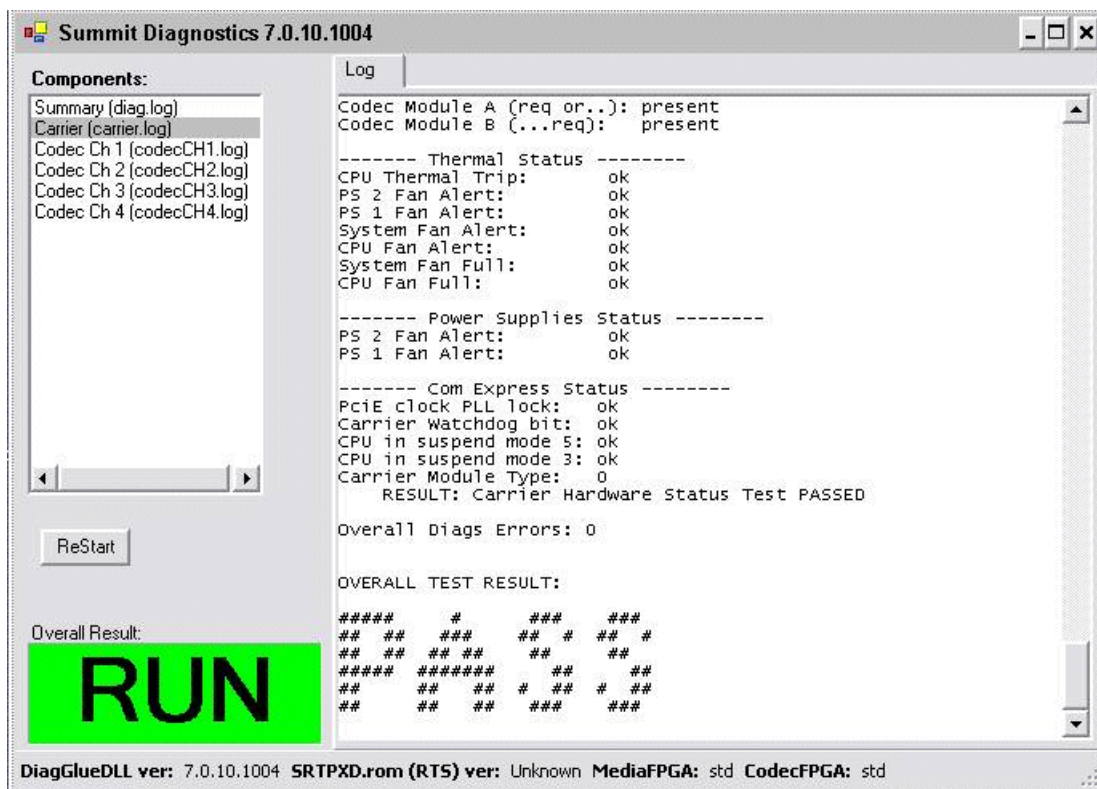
Summit Diagnostics 7.0.10.1004

Components:

Summary (diag.log)
Carrier (carrier.log)
Codec Ch 1 (codecCH1.log)
Codec Ch 2 (codecCH2.log)
Codec Ch 3 (codecCH3.log)
Codec Ch 4 (codecCH4.log)

ReStart

Overall Result:

RUN

Log

Codec Module A (req or..): present
Codec Module B (...req): present

------- Thermal Status --------
CPU Thermal Trip: ok
PS 2 Fan Alert: ok
PS 1 Fan Alert: ok
System Fan Alert: ok
CPU Fan Alert: ok
System Fan Full: ok
CPU Fan Full: ok

------- Power Supplies Status --------
PS 2 Fan Alert: ok
PS 1 Fan Alert: ok

------- Com Express Status --------
PciE clock PLL lock: ok
Carrier Watchdog bit: ok
CPU in suspend mode 5: ok
CPU in suspend mode 3: ok
Carrier Module Type: 0
RESULT: Carrier Hardware Status Test PASSED

Overall Diags Errors: 0

OVERALL TEST RESULT:

##### # ### ###
## ## ### ## # ## #
## ## ## ## ## ##
##### ####### ## ##
## ## ## # ## # ##
## ## ## ### ###

DiagGlueDLL ver: 7.0.10.1004 SRTPXD.rom (RTS) ver: Unknown MediaFPGA: std CodecFPGA: std